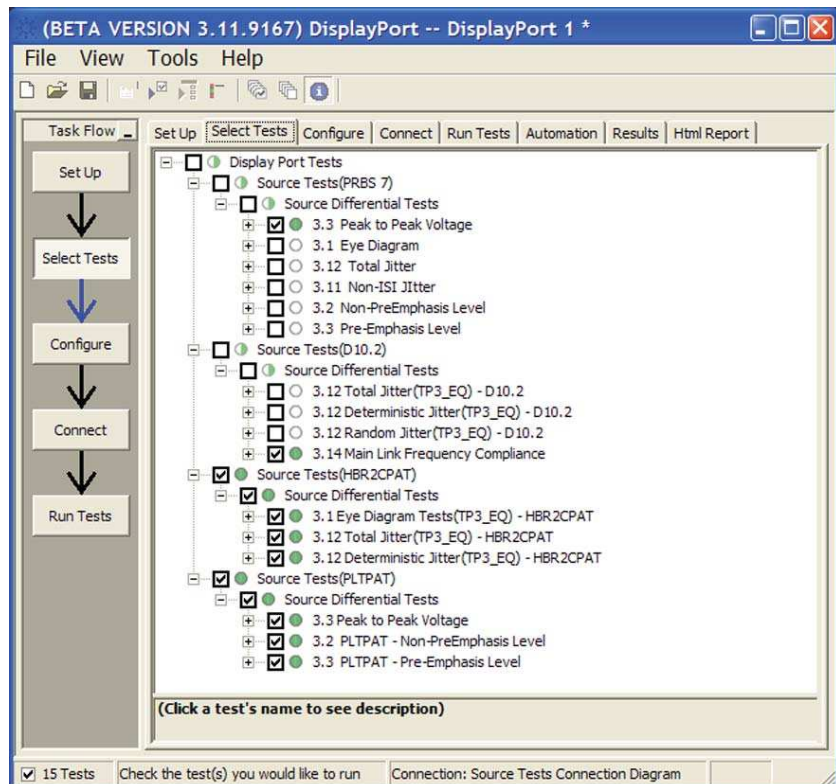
(BETA VERSION 3.11.9167) DisplayPort -- DisplayPort 1 *

File View Tools Help

Task Flow

Set Up

Select Tests

Configure

Connect

Run Tests

Set Up | Select Tests | Configure | Connect | Run Tests | Automation | Results | Html Report

Display Port Tests
Source Tests(PRBS 7)
Source Differential Tests
3.3 Peak to Peak Voltage
3.1 Eye Diagram
3.12 Total Jitter
3.11 Non-ISI JItter
3.2 Non-PreEmphasis Level
3.3 Pre-Emphasis Level
Source Tests(D10.2)
Source Differential Tests
3.12 Total Jitter(TP3_EQ) - D10.2
3.12 Deterministic Jitter(TP3_EQ) - D10.2
3.12 Random Jitter(TP3_EQ) - D10.2
3.14 Main Link Frequency Compliance
Source Tests(HBR2CPAT)
Source Differential Tests
3.1 Eye Diagram Tests(TP3_EQ) - HBR2CPAT
3.12 Total Jitter(TP3_EQ) - HBR2CPAT
3.12 Deterministic Jitter(TP3_EQ) - HBR2CPAT
Source Tests(PLTPAT)
Source Differential Tests
3.3 Peak to Peak Voltage
3.2 PLTPAT - Non-PreEmphasis Level
3.3 PLTPAT - Pre-Emphasis Level

(Click a test's name to see description)

15 Tests | Check the test(s) you would like to run | Connection: Source Tests Connection Diagram